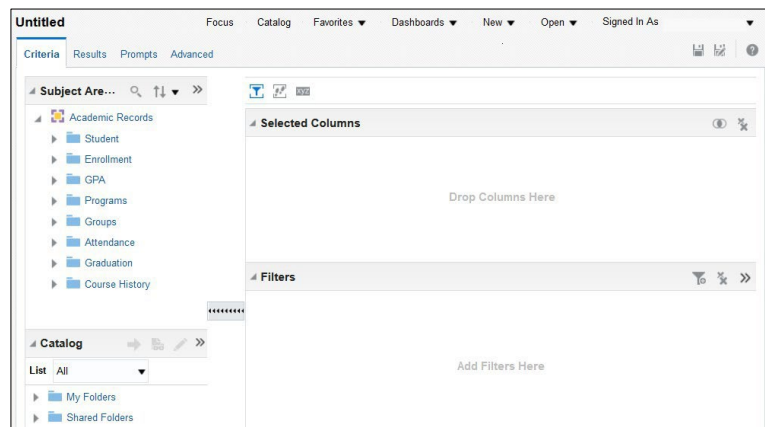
Untitled

Focus Catalog Favorites ▼ Dashboards ▼ New ▼ Open ▼ Signed In As ▼

Criteria Results Prompts Advanced

Subject Are...

Academic Records
Student
Enrollment
GPA
Programs
Groups
Attendance
Graduation
Course History

Catalog

List All

My Folders
Shared Folders

Selected Columns

Drop Columns Here

Filters

Add Filters Here